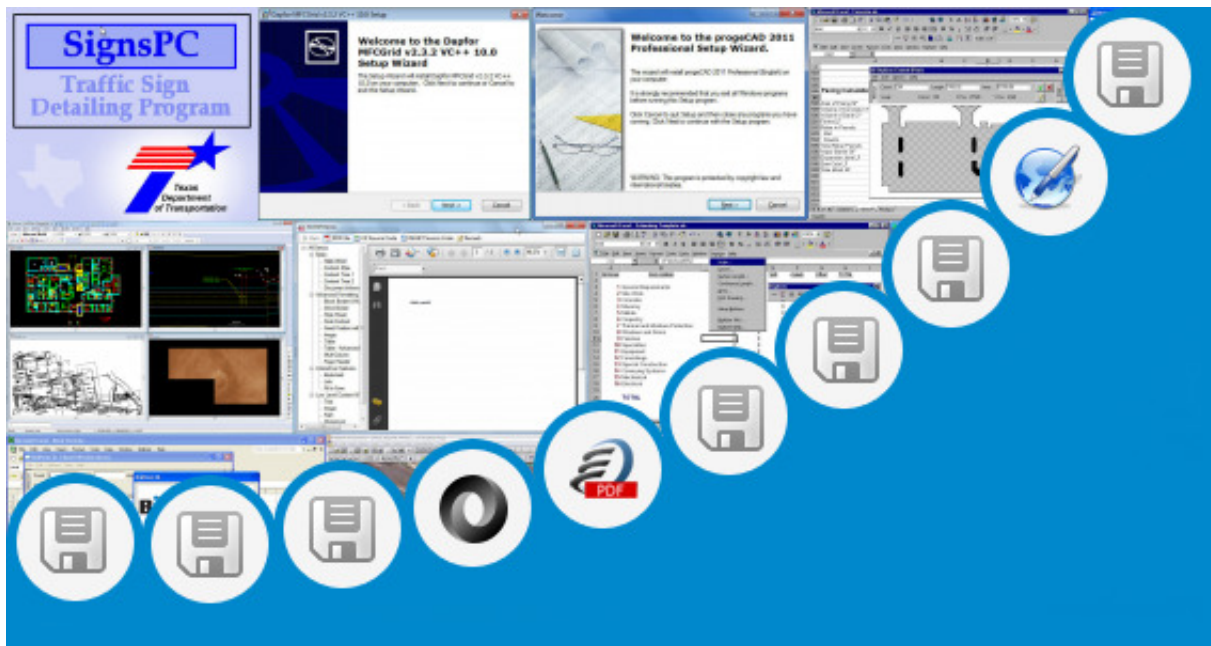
SignsPC
Traffic Sign Detailing Program
Texas Department of Transportation

Welcome to the Dapfor MFCGrid v2.3.2 VC++ 10.0 Setup Wizard

< Back
Next >
Cancel

Welcome to the progeCAD 2011 Professional Setup Wizard.

Next >
Cancel

PDF